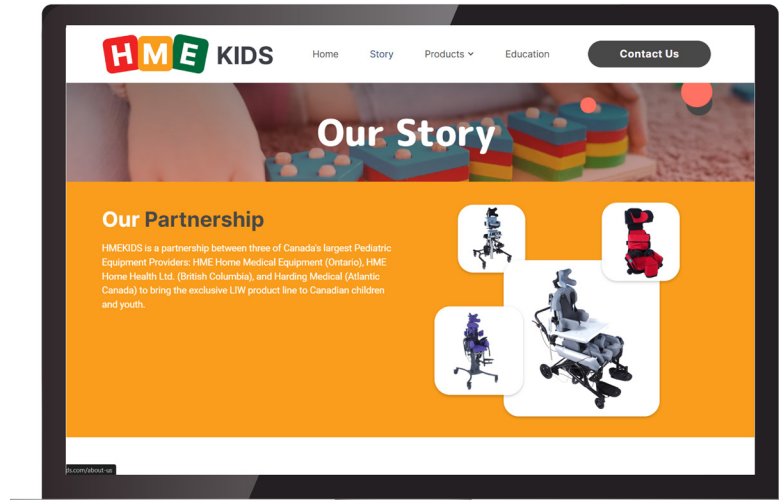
HME KIDS

Home Story Products Education Contact Us

Our Story

Our Partnership

HMEKIDS is a partnership between three of Canada's largest Pediatric Equipment Providers: HME Home Medical Equipment (Ontario), HME Home Health Ltd. (British Columbia), and Harding Medical (Atlantic Canada) to bring the exclusive LIW product line to Canadian children and youth.

ds.com/about-us